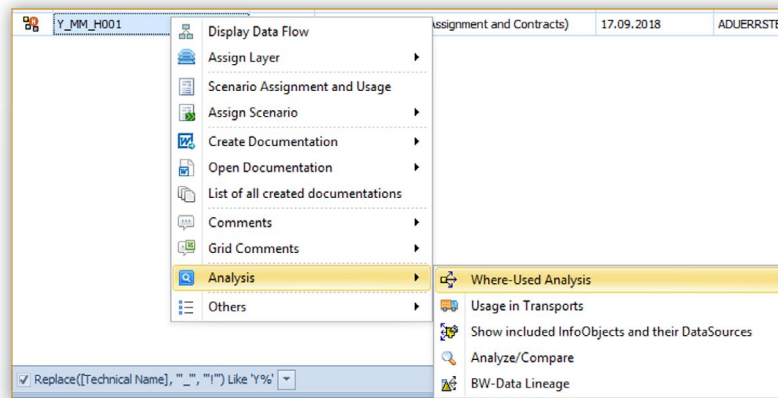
Y_MM_H001

Assignment and Contracts)

17.09.2018

ADUERRSTE

Display Data Flow

Assign Layer

Scenario Assignment and Usage

Assign Scenario

Create Documentation

Open Documentation

List of all created documentations

Comments

Grid Comments

Analysis

Others

Where-Used Analysis

Usage in Transports

Show included InfoObjects and their DataSources

Analyze/Compare

BW-Data Lineage

Replace([Technical Name], "_", "!") Like 'Y%'